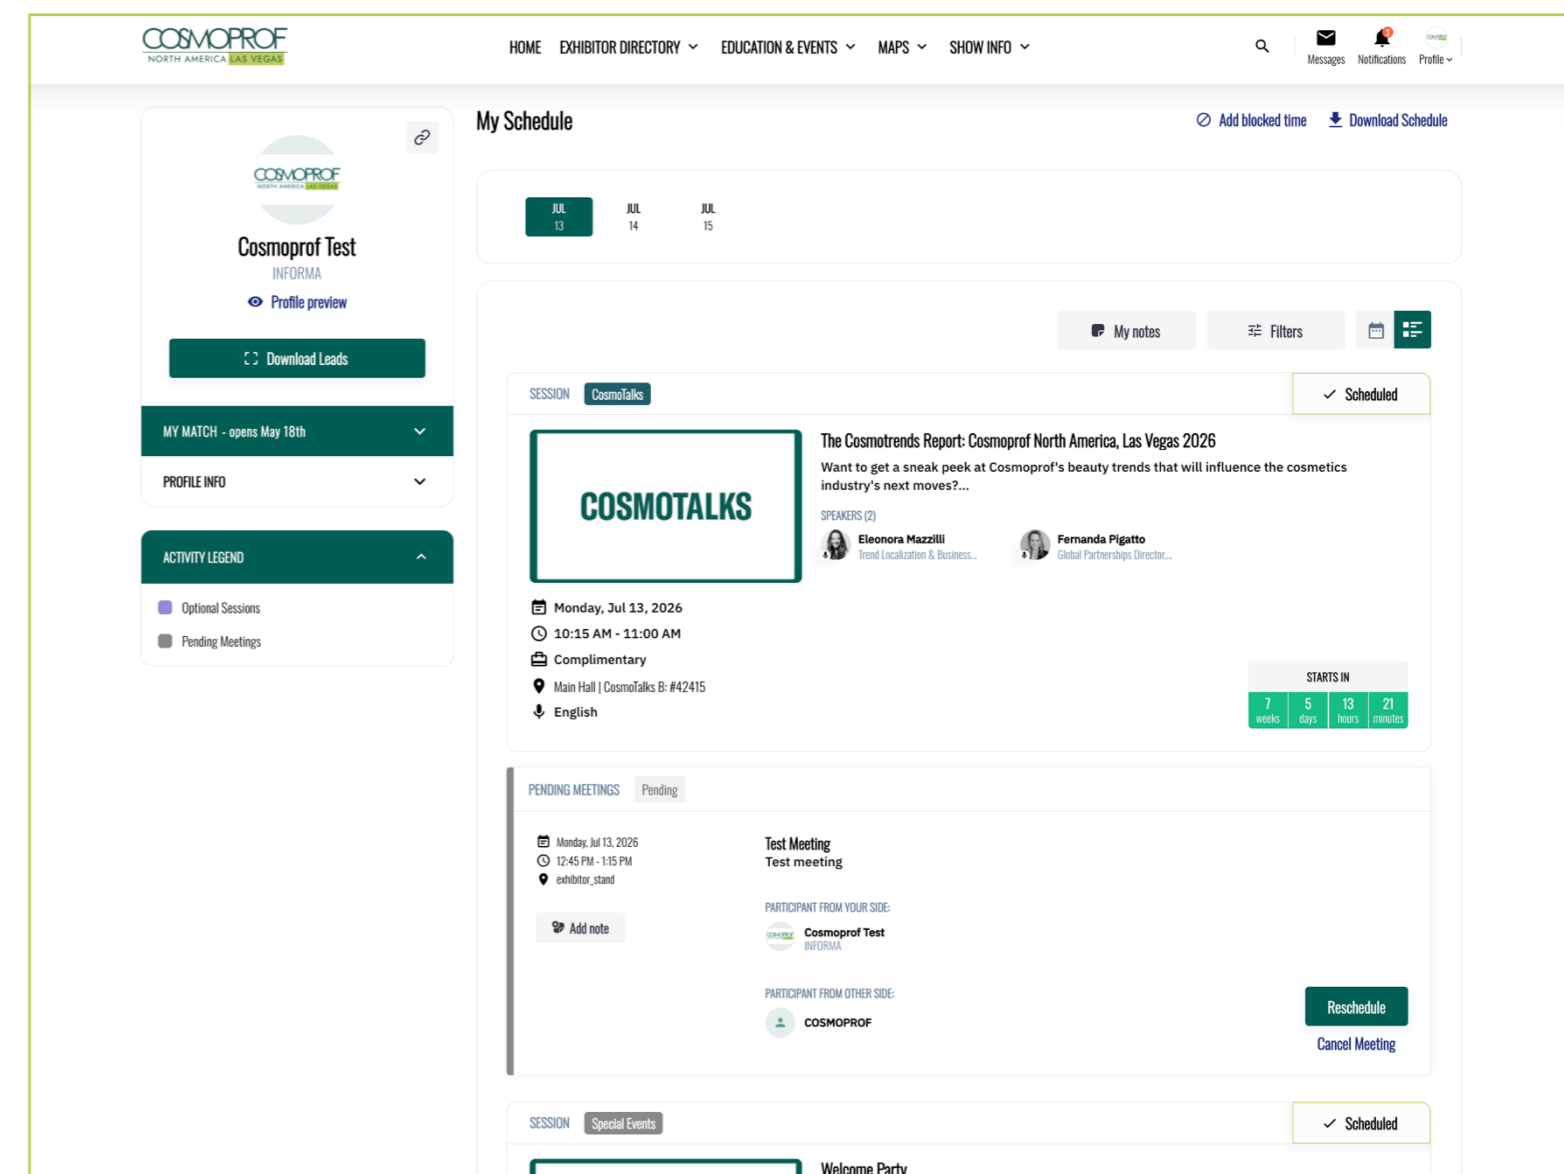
COSMOPROF NORTH AMERICA LAS VEGAS

HOME EXHIBITOR DIRECTORY EDUCATION & EVENTS MAPS SHOW INFO

Messages Notifications Profile

COSMOPROF NORTH AMERICA LAS VEGAS

Cosmoprof Test
INFORMA
Profile preview

Download Leads

MY MATCH - opens May 18th
PROFILE INFO

ACTIVITY LEGEND
Optional Sessions
Pending Meetings

My Schedule

Add blocked time Download Schedule

JUL 13 JUL 14 JUL 15

My notes Filters

SESSION CosmoTalks Scheduled

COSMOTALKS

The Cosmotrends Report: Cosmoprof North America, Las Vegas 2026
Want to get a sneak peek at Cosmoprof's beauty trends that will influence the cosmetics industry's next moves?...

SPEAKERS (2)
Eleonora Mazzilli
Trend Localization & Business...
Fernanda Pigatto
Global Partnerships Director,...

Monday, Jul 13, 2026
10:15 AM - 11:00 AM
Complimentary
Main Hall | CosmoTalks B: #42415
English

STARTS IN
7 weeks 5 days 13 hours 21 minutes

PENDING MEETINGS Pending

Monday, Jul 13, 2026
12:45 PM - 1:15 PM
exhibitor_stand

Add note

Test Meeting
Test meeting

PARTICIPANT FROM YOUR SIDE:
Cosmoprof Test
INFORMA

PARTICIPANT FROM OTHER SIDE:
COSMOPROF

Reschedule
Cancel Meeting

SESSION Special Events Scheduled

Welcome Party